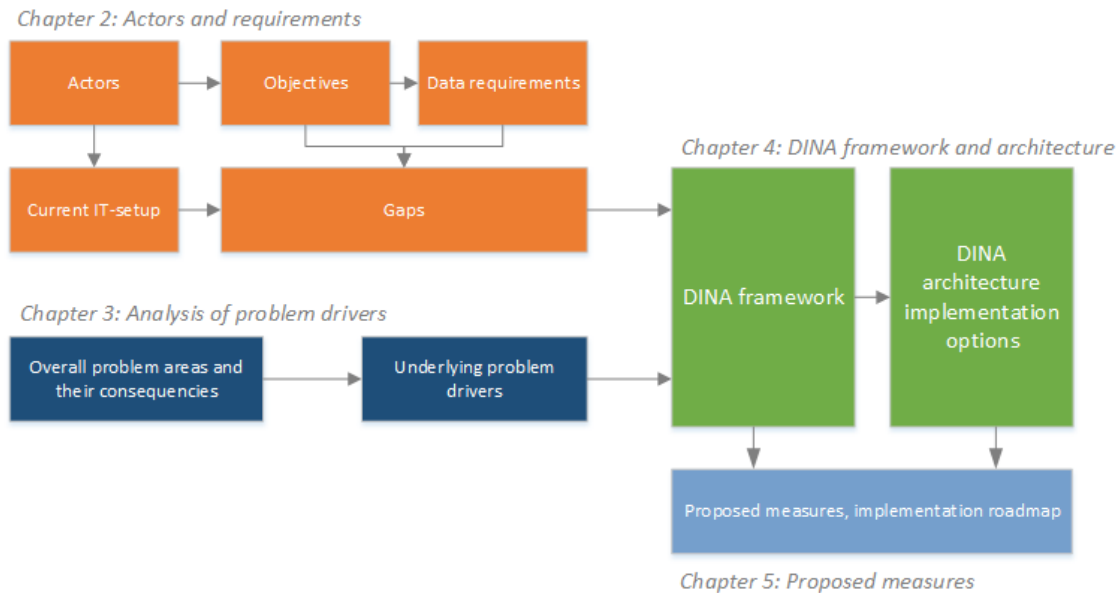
Chapter 2: Actors and requirements

Actors

Objectives

Data requirements

Current IT-setup

Gaps

Chapter 4: DINA framework and architecture

DINA framework

DINA architecture implementation options

Chapter 3: Analysis of problem drivers

Overall problem areas and their consequencies

Underlying problem drivers

Proposed measures, implementation roadmap

Chapter 5: Proposed measures